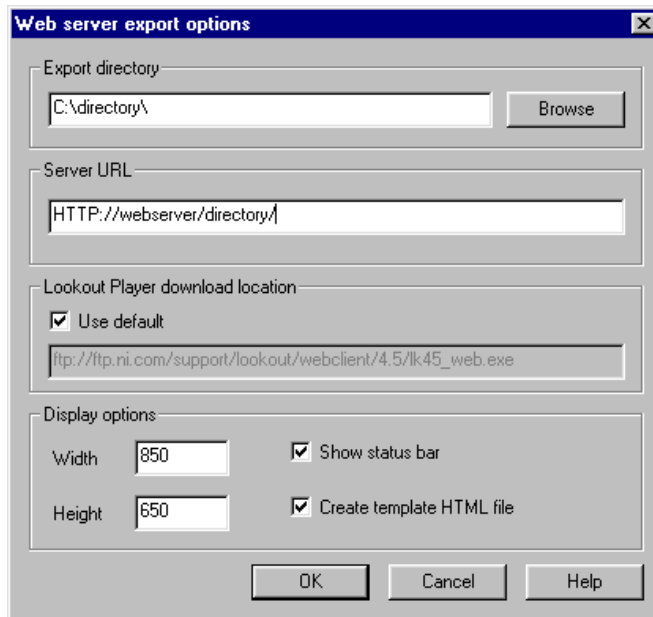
Web server export options

Export directory

C:\directory\

Browse

Server URL

HTTP://webserver/directory/

Lookout Player download location

Use default

ftp://ftp.ni.com/support/lookout/webclient/4.5/lk45_web.exe

Display options

Width 850

Height 650

Show status bar

Create template HTML file

OK

Cancel

Help